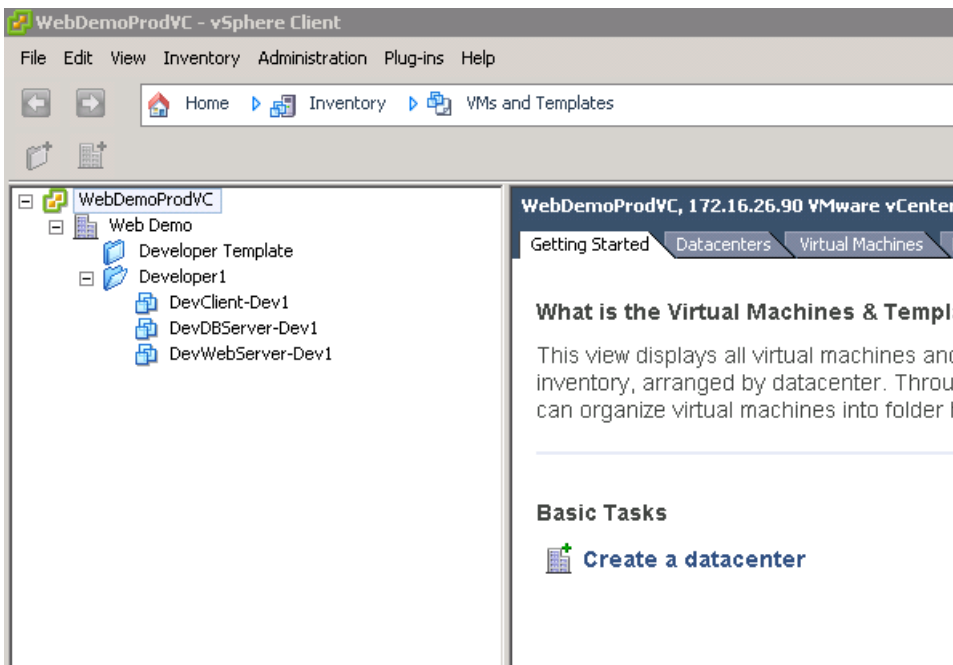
WebDemoProdVC - vSphere Client

File Edit View Inventory Administration Plug-ins Help

Home Inventory VMs and Templates

WebDemoProdVC
Web Demo
Developer Template
Developer1
DevClient-Dev1
DevDBServer-Dev1
DevWebServer-Dev1

WebDemoProdVC, 172.16.26.90 VMware vCenter

Getting Started Datacenters Virtual Machines

What is the Virtual Machines & Templa

This view displays all virtual machines and inventory, arranged by datacenter. Throu can organize virtual machines into folder

Basic Tasks

Create a datacenter